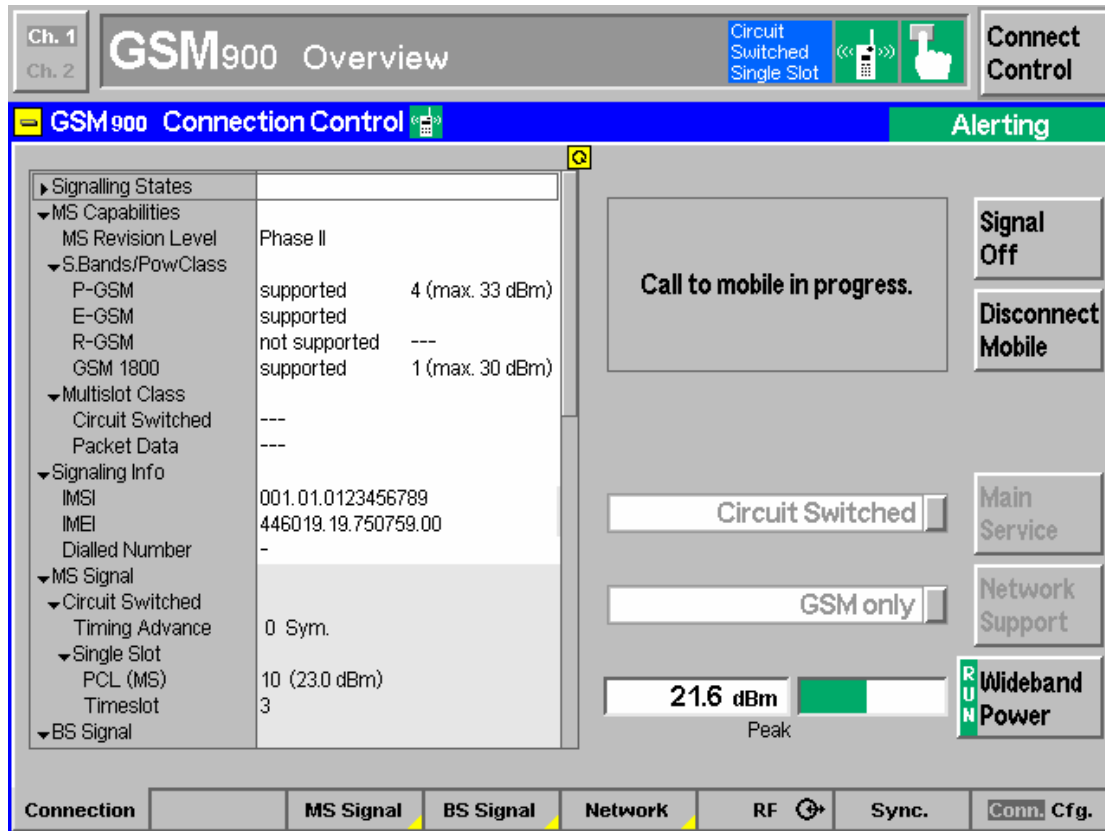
Ch. 1
Ch. 2

GSM900 Overview

Circuit Switched Single Slot

Connect Control

GSM900 Connection Control

Alerting

| | | |
|---|---|---|
| ▸Signalling States | | |
| ▾MS Capabilities | | |
| MS Revision Level | Phase II | |
| ▾S.Bands/PowClass | | |
| P-GSM | supported | 4 (max. 33 dBm) |
| E-GSM | supported | |
| R-GSM | not supported | --- |
| GSM 1800 | supported | 1 (max. 30 dBm) |
| ▾Multislot Class | | |
| Circuit Switched | --- | |
| Packet Data | --- | |
| ▾Signaling Info | | |
| IMSI | 001.01.0123456789 | |
| IMEI | 446019.19.750759.00 | |
| Dialled Number | - | |
| ▾MS Signal | | |
| ▾Circuit Switched | | |
| Timing Advance | 0 Sym. | |
| ▾Single Slot | | |
| PCL (MS) | 10 (23.0 dBm) | |
| Timeslot | 3 | |
| ▾BS Signal | | |

Call to mobile in progress.

Signal Off

Disconnect Mobile

Circuit Switched

Main Service

GSM only

Network Support

21.6 dBm

Peak

RUN

Wideband Power

Connection | MS Signal | BS Signal | Network | RF | Sync. | Conn. Cfg.